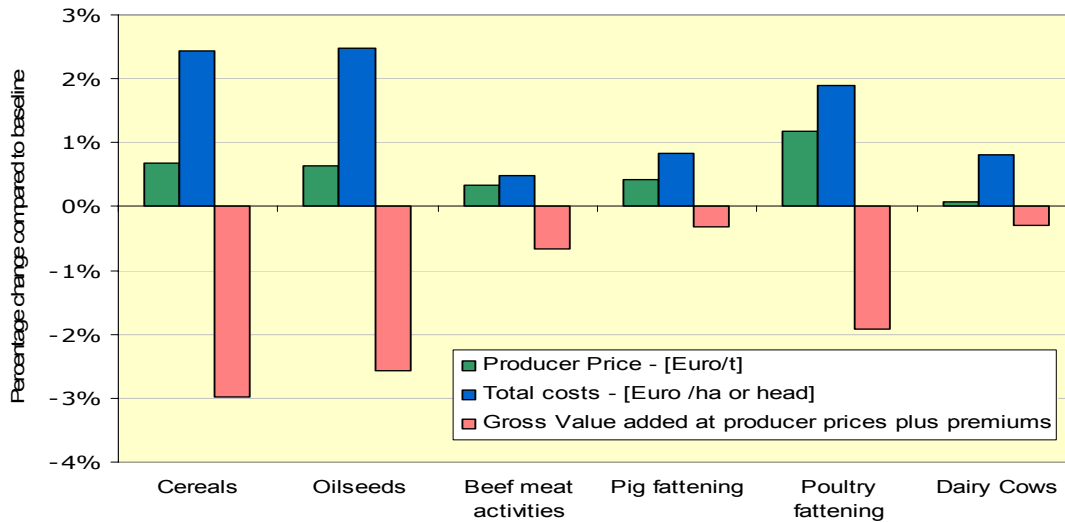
Percentage change compared to baseline

3%
2%
1%
0%
-1%
-2%
-3%
-4%

Producer Price - [Euro/t]
Total costs - [Euro /ha or head]
Gross Value added at producer prices plus premiums

Cereals
Oilseeds
Beef meat activities
Pig fattening
Poultry fattening
Dairy Cows